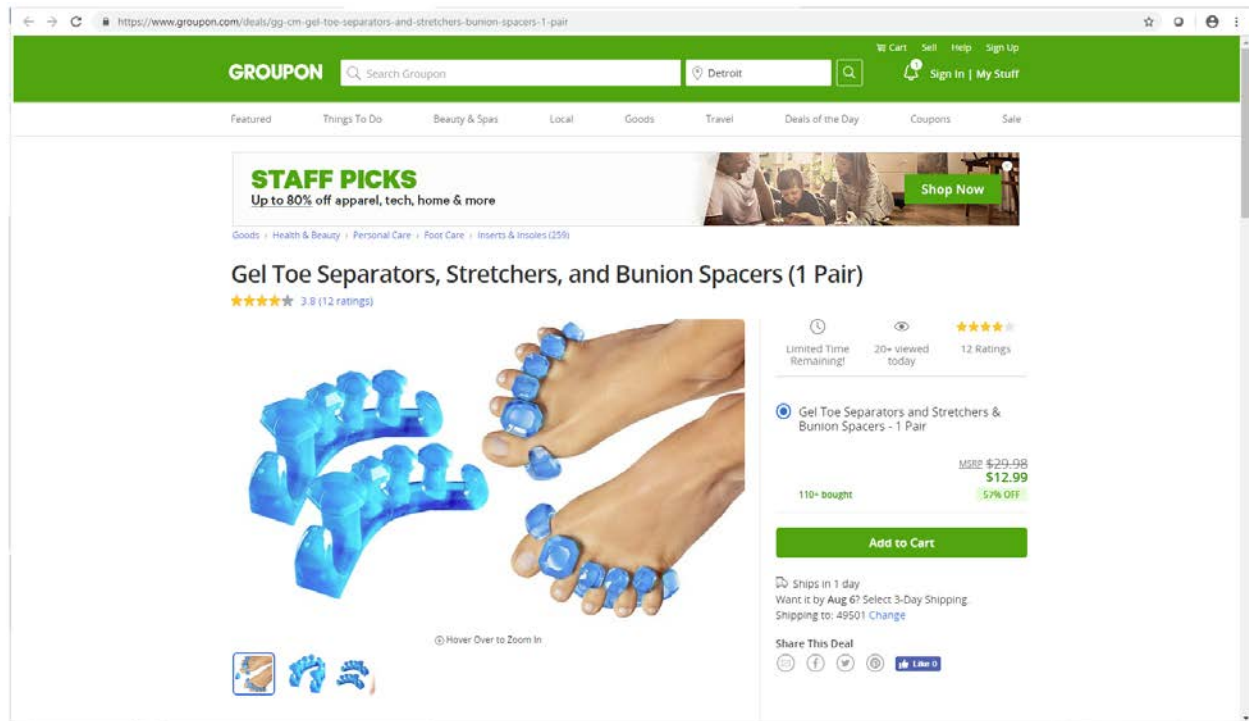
https://www.groupon.com/deals/gg-cm-gel-toe-separators-and-stretchers-bunion-spacers-1-pair

Cart Sell Help Sign Up

GROUPON Search Groupon Detroit

Sign In | My Stuff

Featured Things To Do Beauty & Spas Local Goods Travel Deals of the Day Coupons Sale

STAFF PICKS
Up to 80% off apparel, tech, home & more

Shop Now

Goods › Health & Beauty › Personal Care › Foot Care › Inserts & Insoles (259)

Gel Toe Separators, Stretchers, and Bunion Spacers (1 Pair)

3.8 (12 ratings)

Limited Time Remaining!

20+ viewed today

12 Ratings

Gel Toe Separators and Stretchers & Bunion Spacers - 1 Pair

MSRP $29.98
$12.99

110+ bought

57% OFF

Add to Cart

Ships in 1 day
Want it by Aug 6? Select 3-Day Shipping.
Shipping to: 49501 Change

Share This Deal

Like 0

Hover Over to Zoom In